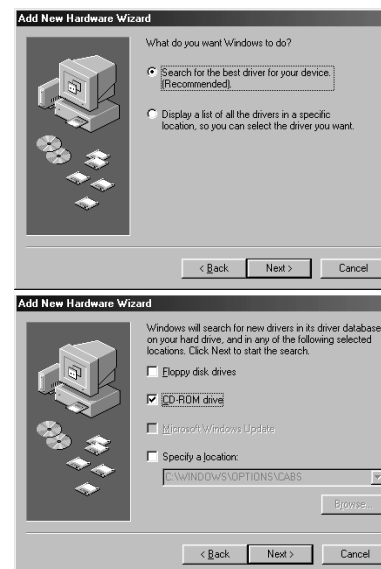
Add New Hardware Wizard

What do you want Windows to do?

Search for the best driver for your device. (Recommended).

Display a list of all the drivers in a specific location, so you can select the driver you want.

< Back Next > Cancel

Add New Hardware Wizard

Windows will search for new drivers in its driver database on your hard drive, and in any of the following selected locations. Click Next to start the search.

Floppy disk drives

CD-ROM drive

Microsoft Windows Update

Specify a location:

C:\WINDOWS\OPTIONS\CABS

Browse...

< Back Next > Cancel